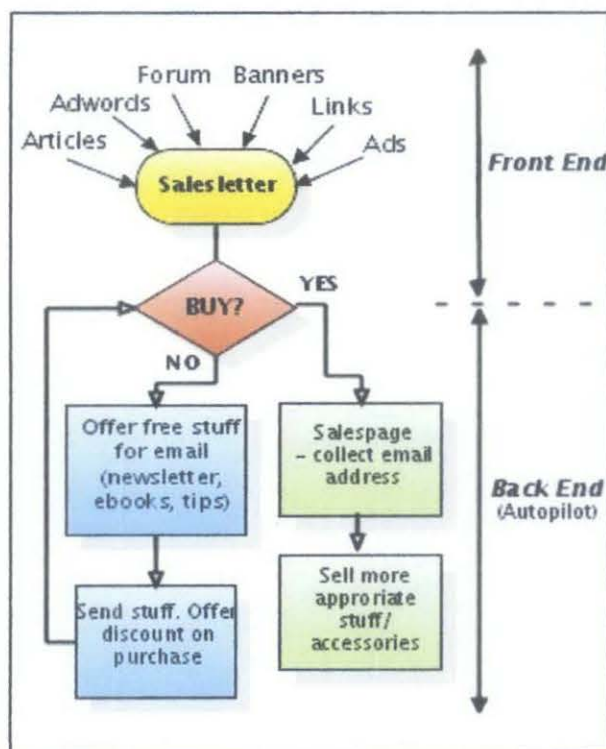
Forum Banners
Adwords
Links
Articles
Ads
Sales letter
Front End
BUY?
YES
NO
Offer free stuff for email (newsletter, ebooks, tips)
Salespage – collect email address
Back End (Autopilot)
Send stuff. Offer discount on purchase
Sell more approriate stuff/ accessories